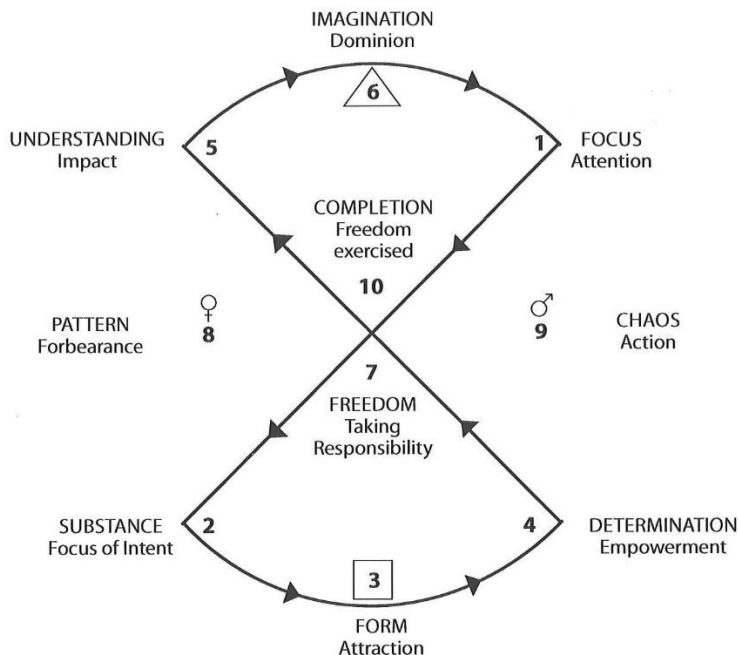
IMAGINATION
Dominion

6

UNDERSTANDING
Impact

5

1

FOCUS
Attention

COMPLETION
Freedom exercised

10

♀
8

PATTERN
Forbearance

♂
9

CHAOS
Action

7

FREEDOM
Taking Responsibility

SUBSTANCE
Focus of Intent

2

4

DETERMINATION
Empowerment

3

FORM
Attraction